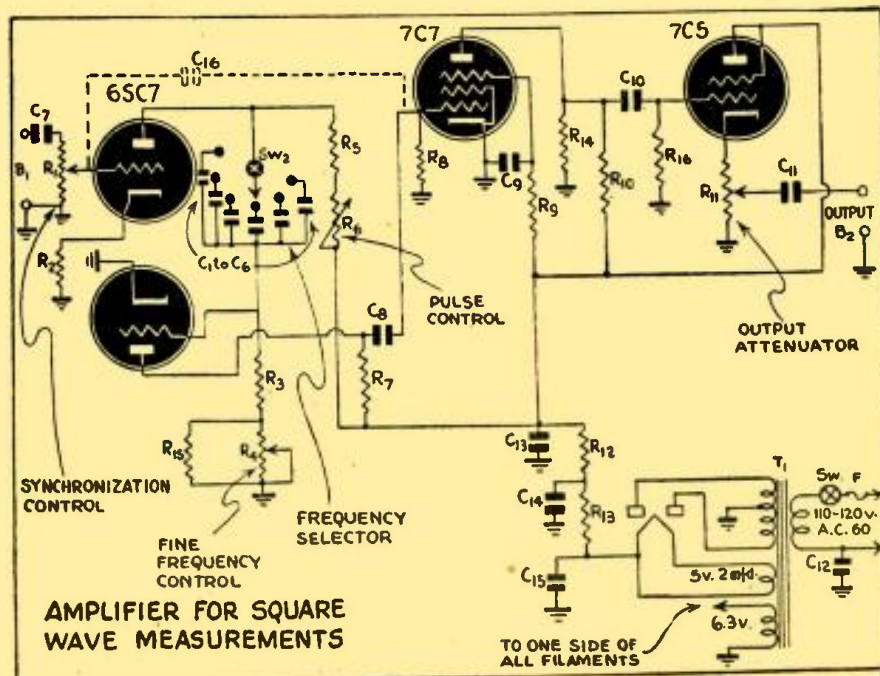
7C7

7C5

$C_{16}$

$C_7$

6SC7

$B_1$

$R_1$

$SW_2$

$R_5$

$R_8$

$C_9$

$R_{14}$

$C_{10}$

$R_{16}$

$R_{10}$

$C_{11}$

$R_{11}$

OUTPUT

$B_2$

$R_9$

$R_6$

$C_1$ to $C_6$

$R_2$

PULSE CONTROL

$C_8$

OUTPUT ATTENUATOR

$R_3$

$R_7$

$R_{15}$

$R_4$

$C_{13}$

$R_{12}$

$T_1$

SW

F

SYNCHRONIZATION CONTROL

$C_{14}$

110-120 V. A.C. 60

$R_{13}$

FREQUENCY SELECTOR

FINE FREQUENCY CONTROL

$C_{15}$

$C_{12}$

5V. 2 amp

6.3V.

AMPLIFIER FOR SQUARE WAVE MEASUREMENTS

TO ONE SIDE OF ALL FILAMENTS